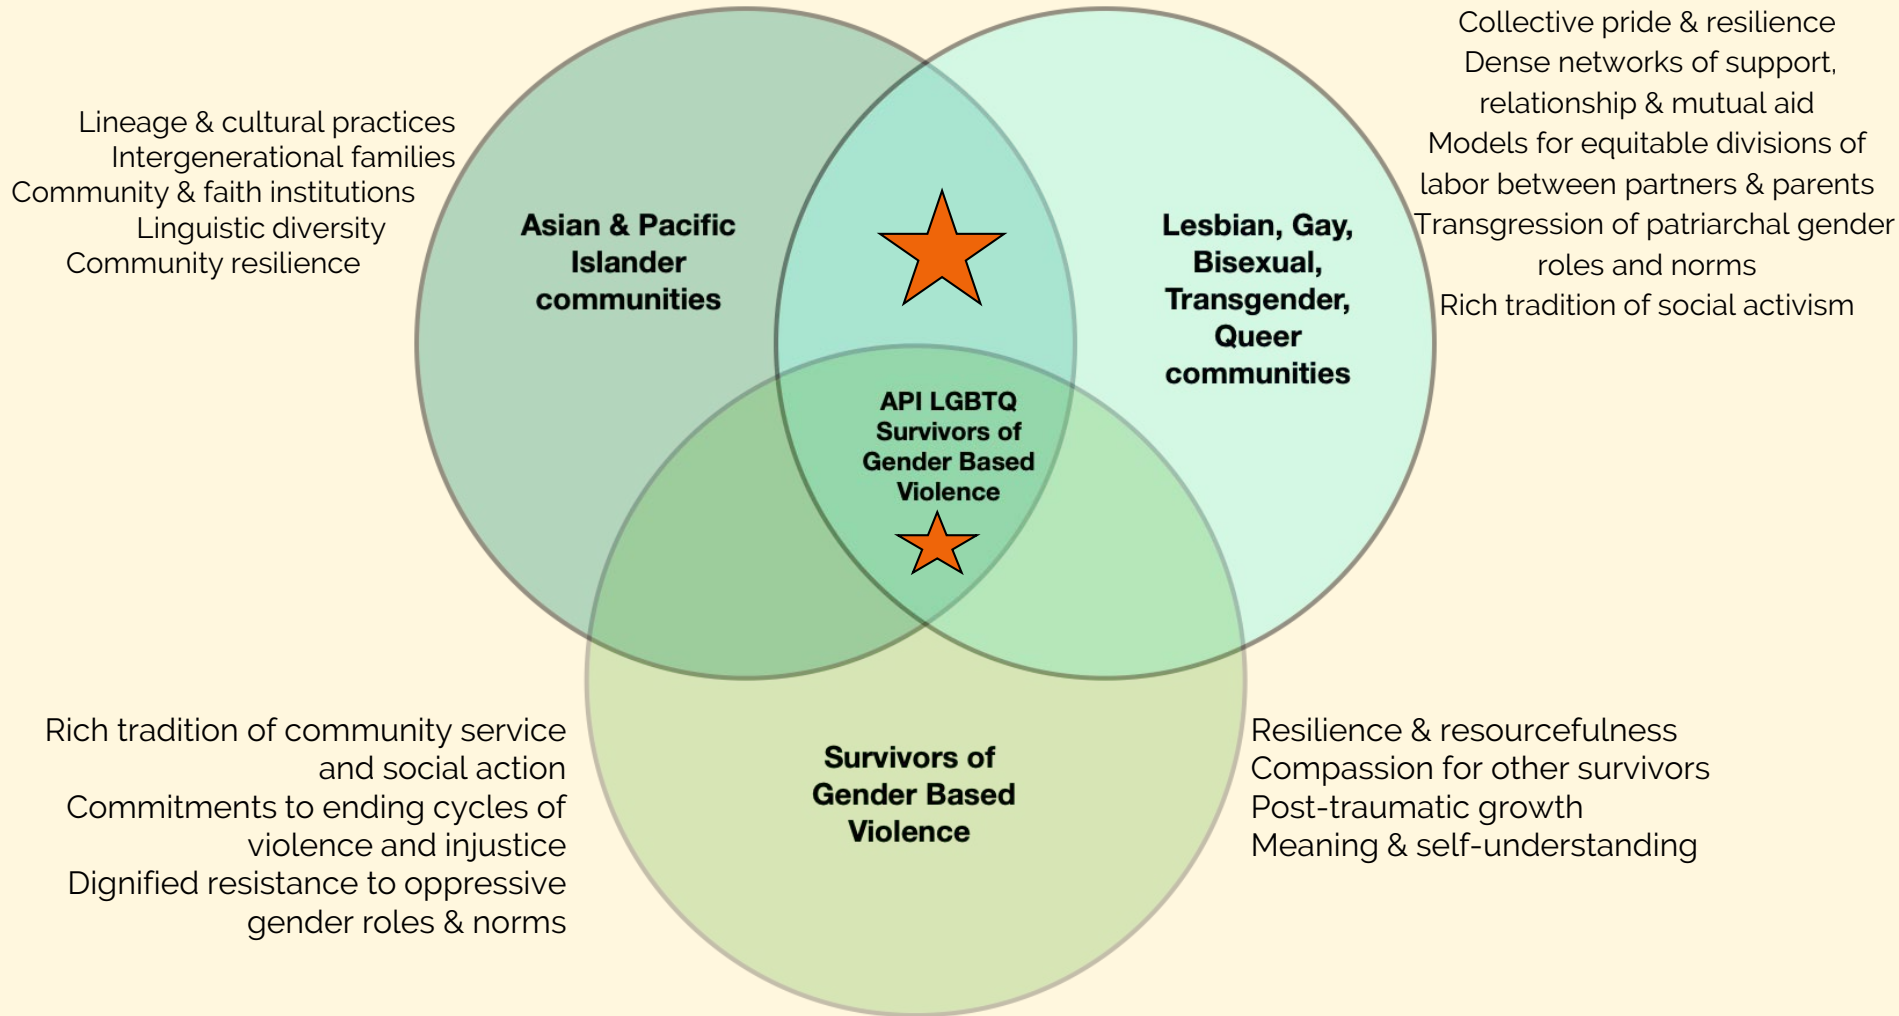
Lineage & cultural practices
Intergenerational families
Community & faith institutions
Linguistic diversity
Community resilience

Asian & Pacific Islander communities

Collective pride & resilience
Dense networks of support, relationship & mutual aid
Models for equitable divisions of labor between partners & parents
Transgression of patriarchal gender roles and norms
Rich tradition of social activism

Lesbian, Gay, Bisexual, Transgender, Queer communities

API LGBTQ Survivors of Gender Based Violence

Rich tradition of community service and social action
Commitments to ending cycles of violence and injustice
Dignified resistance to oppressive gender roles & norms

Survivors of Gender Based Violence

Resilience & resourcefulness
Compassion for other survivors
Post-traumatic growth
Meaning & self-understanding